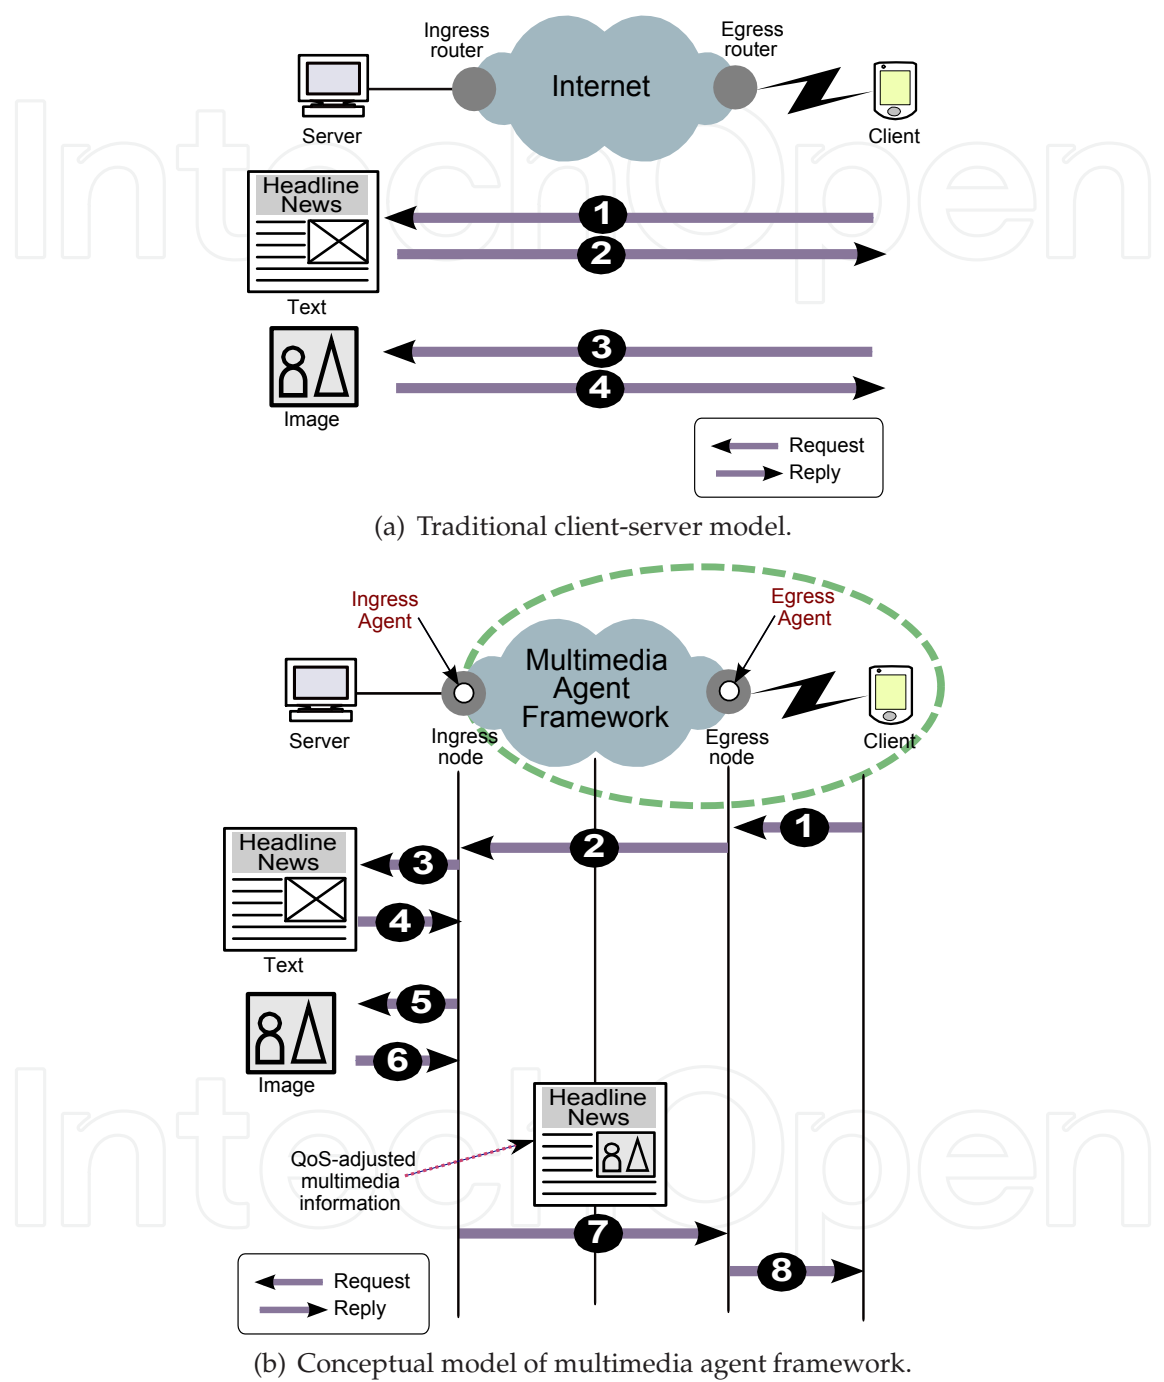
Ingress router

Internet

Egress router

Server

Client

Headline News

Text

1

2

Image

3

4

Request

Reply

(a) Traditional client-server model.

Ingress Agent

Egress Agent

Multimedia Agent Framework

Server

Ingress node

Egress node

Client

1

2

Headline News

3

4

Text

5

Image

6

Headline News

QoS-adjusted multimedia information

7

8

Request

Reply

(b) Conceptual model of multimedia agent framework.

IntechOpen

IntechOpen